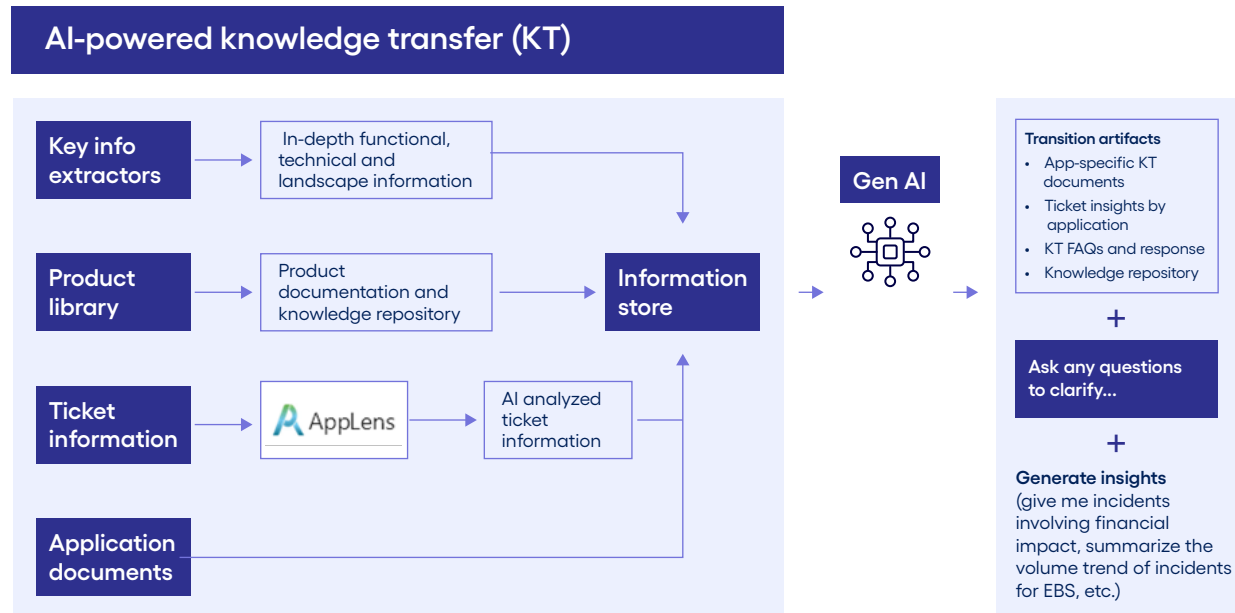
AI-powered knowledge transfer (KT)

Key info extractors

In-depth functional, technical and landscape information

Product library

Product documentation and knowledge repository

Information store

Ticket information

AppLens

AI analyzed ticket information

Application documents

Gen AI

Transition artifacts
- App-specific KT documents
- Ticket insights by application
- KT FAQs and response
- Knowledge repository

+

Ask any questions to clarify...

+

Generate insights (give me incidents involving financial impact, summarize the volume trend of incidents for EBS, etc.)